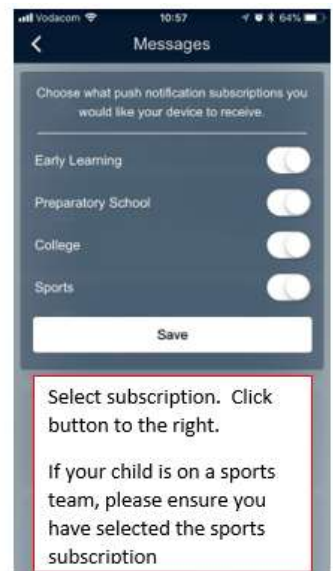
Vodacom 10:57 64%

Messages

Choose what push notification subscriptions you would like your device to receive.

Early Learning

Preparatory School

College

Sports

Save

Select subscription. Click button to the right.

If your child is on a sports team, please ensure you have selected the sports subscription